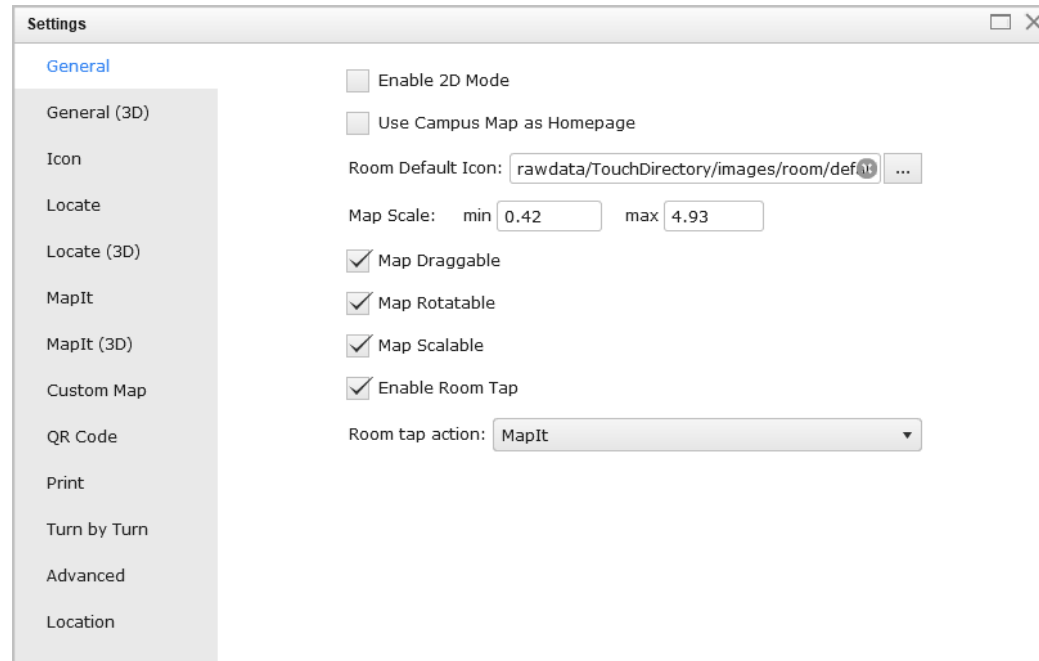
Settings

General

General (3D)

Icon

Locate

Locate (3D)

MapIt

MapIt (3D)

Custom Map

QR Code

Print

Turn by Turn

Advanced

Location

Enable 2D Mode

Use Campus Map as Homepage

Room Default Icon: rawdata/TouchDirectory/images/room/def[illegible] ...

Map Scale: min 0.42 max 4.93

Map Draggable

Map Rotatable

Map Scalable

Enable Room Tap

Room tap action: MapIt